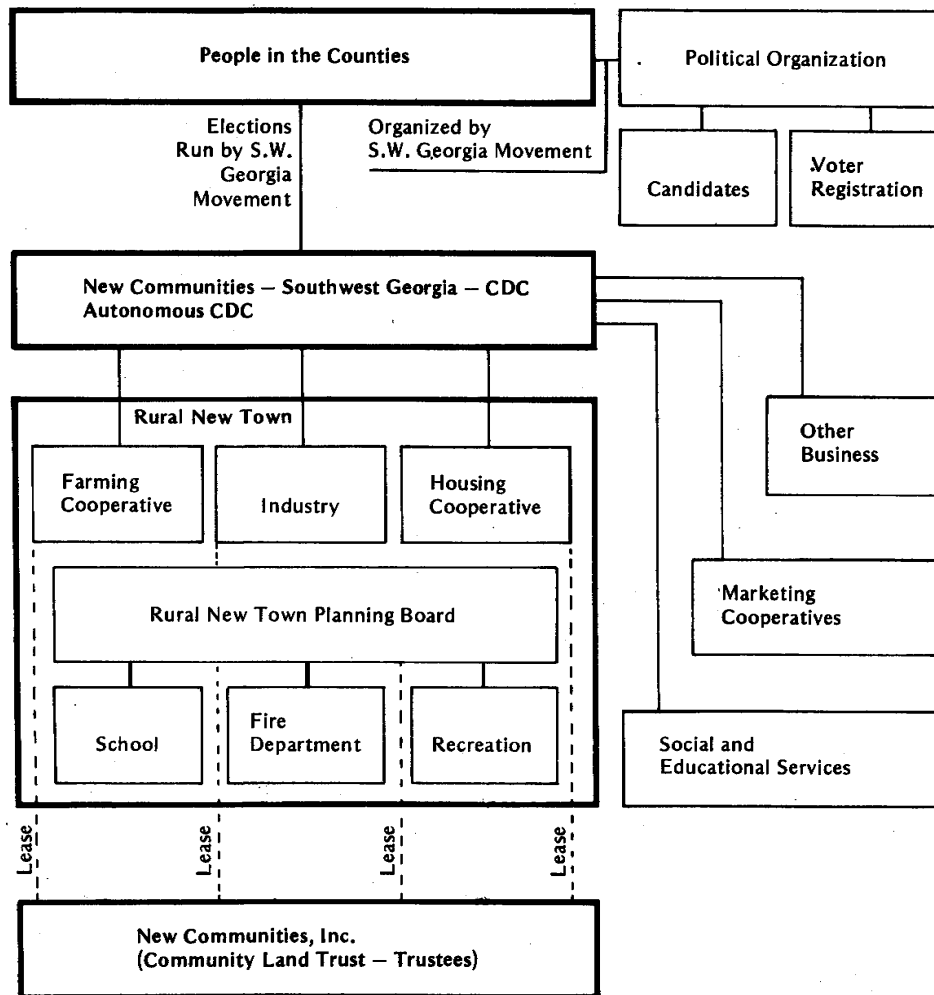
People in the Counties

Political Organization

Elections Run by S.W. Georgia Movement

Organized by S.W. Georgia Movement

Candidates

Voter Registration

New Communities – Southwest Georgia – CDC
Autonomous CDC

Rural New Town

Farming Cooperative

Industry

Housing Cooperative

Other Business

Rural New Town Planning Board

Marketing Cooperatives

School

Fire Department

Recreation

Social and Educational Services

Lease

Lease

Lease

Lease

New Communities, Inc.
(Community Land Trust – Trustees)